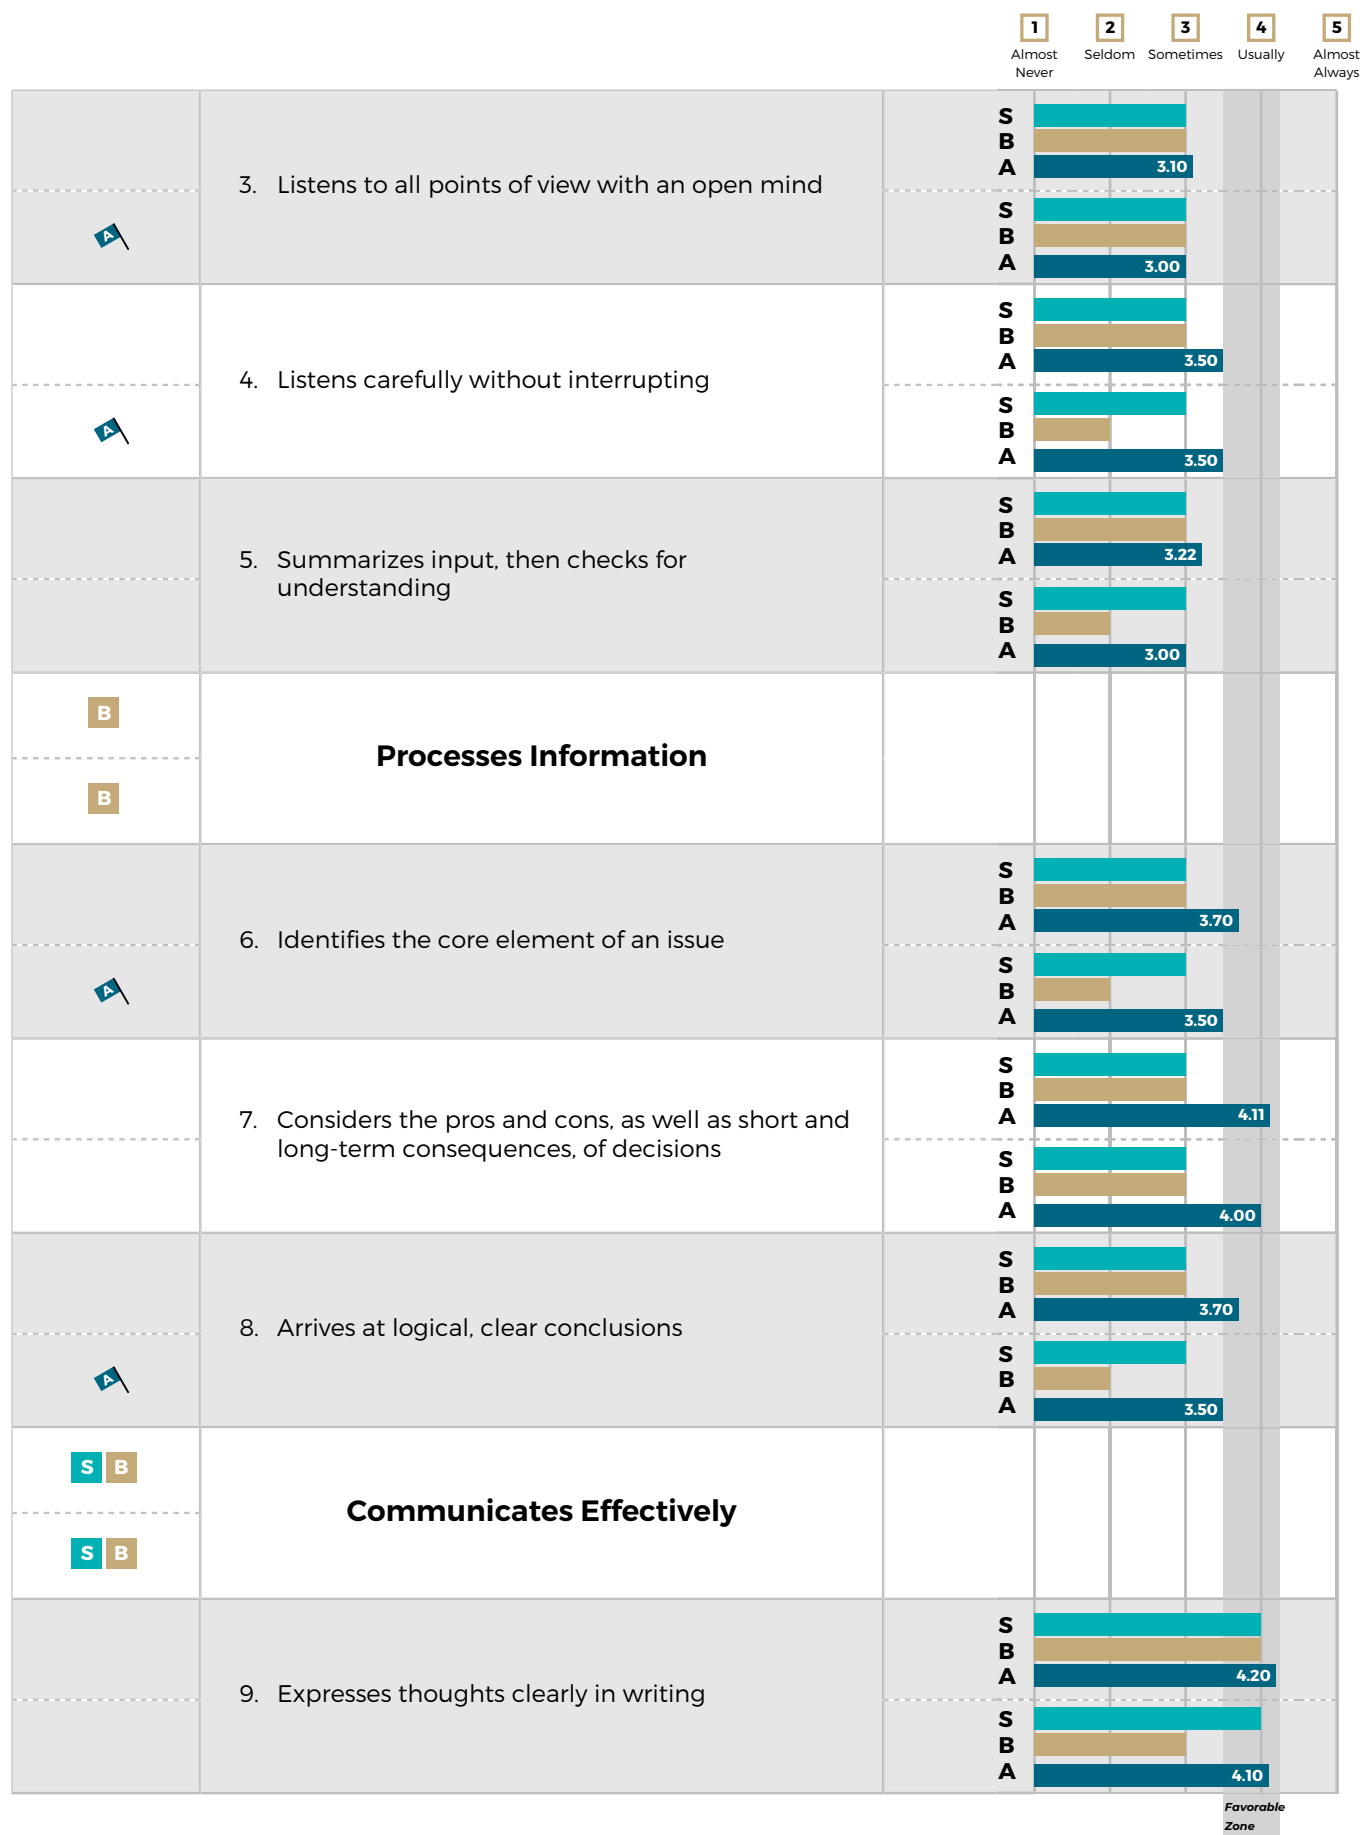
1 Almost Never
2 Seldom
3 Sometimes
4 Usually
5 Almost Always

| | | |
|---|---|---|
| A | 3. Listens to all points of view with an open mind | S B A 3.10 / S B A 3.00 |
| A | 4. Listens carefully without interrupting | S B A 3.50 / S B A 3.50 |
| | 5. Summarizes input, then checks for understanding | S B A 3.22 / S B A 3.00 |
| B / B | **Processes Information** | |
| A | 6. Identifies the core element of an issue | S B A 3.70 / S B A 3.50 |
| | 7. Considers the pros and cons, as well as short and long-term consequences, of decisions | S B A 4.11 / S B A 4.00 |
| A | 8. Arrives at logical, clear conclusions | S B A 3.70 / S B A 3.50 |
| S B / S B | **Communicates Effectively** | |
| | 9. Expresses thoughts clearly in writing | S B A 4.20 / S B A 4.10 |

Favorable Zone